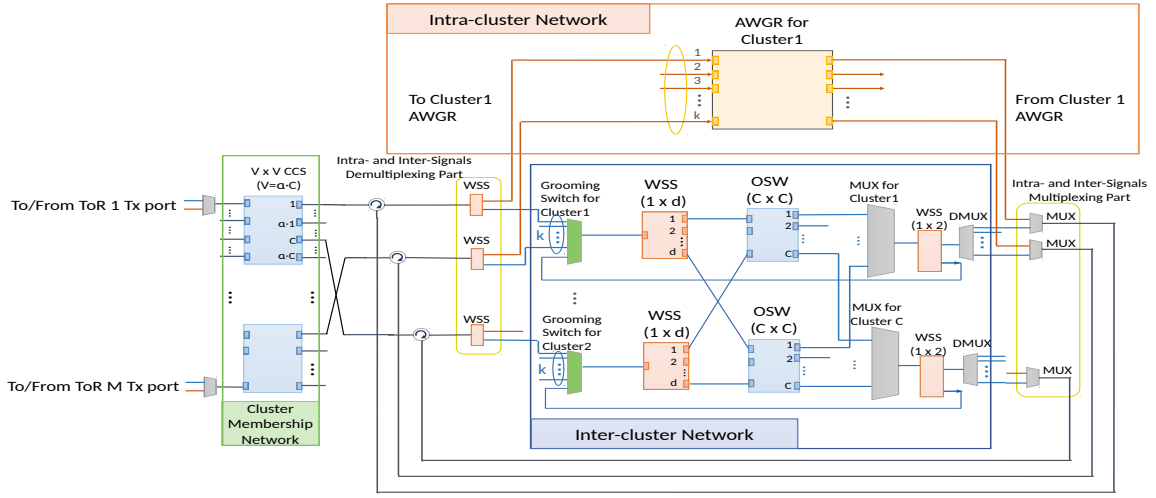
Intra-cluster Network

AWGR for Cluster1

1
2
3
⋮
k

To Cluster1 AWGR

From Cluster 1 AWGR

Intra- and Inter-Signals Demultiplexing Part

V x V CCS (V=α·C)

1
α·1
C
α·C

To/From ToR 1 Tx port

To/From ToR M Tx port

Cluster Membership Network

WSS

WSS

WSS

Grooming Switch for Cluster1

k

WSS (1 x d)

1
2
d

OSW (C x C)

1
2
C

MUX for Cluster1

WSS (1 x 2)

DMUX

Intra- and Inter-Signals Multiplexing Part

MUX

MUX

MUX

Grooming Switch for Cluster2

k

WSS (1 x d)

1
2
d

OSW (C x C)

1
2
C

MUX for Cluster C

WSS (1 x 2)

DMUX

Inter-cluster Network